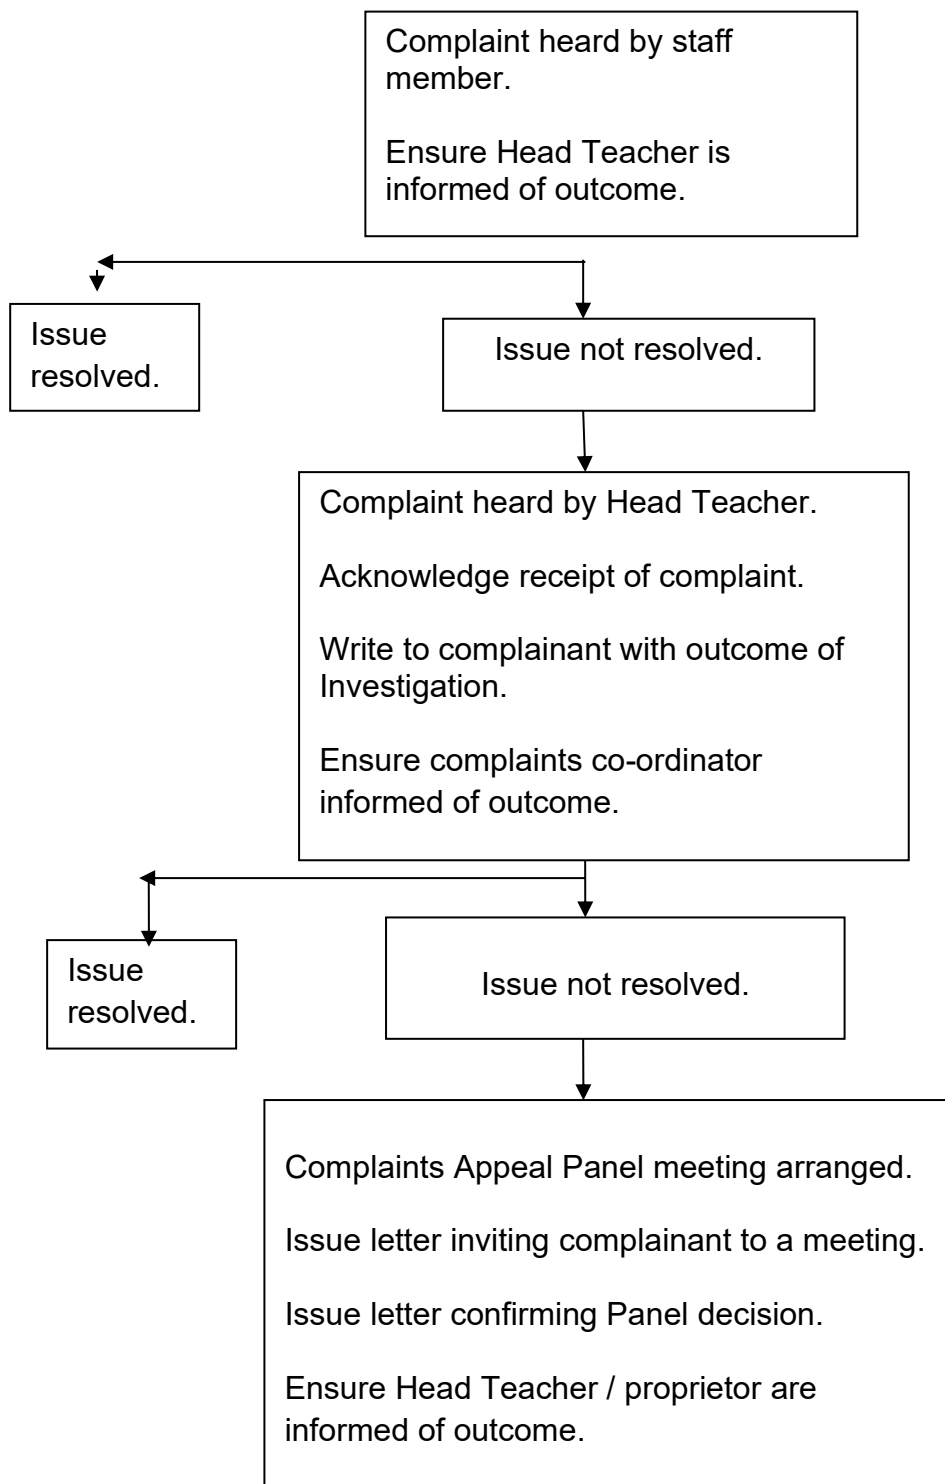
Complaint heard by staff member.

Ensure Head Teacher is informed of outcome.

Issue resolved.

Issue not resolved.

Complaint heard by Head Teacher.

Acknowledge receipt of complaint.

Write to complainant with outcome of Investigation.

Ensure complaints co-ordinator informed of outcome.

Issue resolved.

Issue not resolved.

Complaints Appeal Panel meeting arranged.

Issue letter inviting complainant to a meeting.

Issue letter confirming Panel decision.

Ensure Head Teacher / proprietor are informed of outcome.